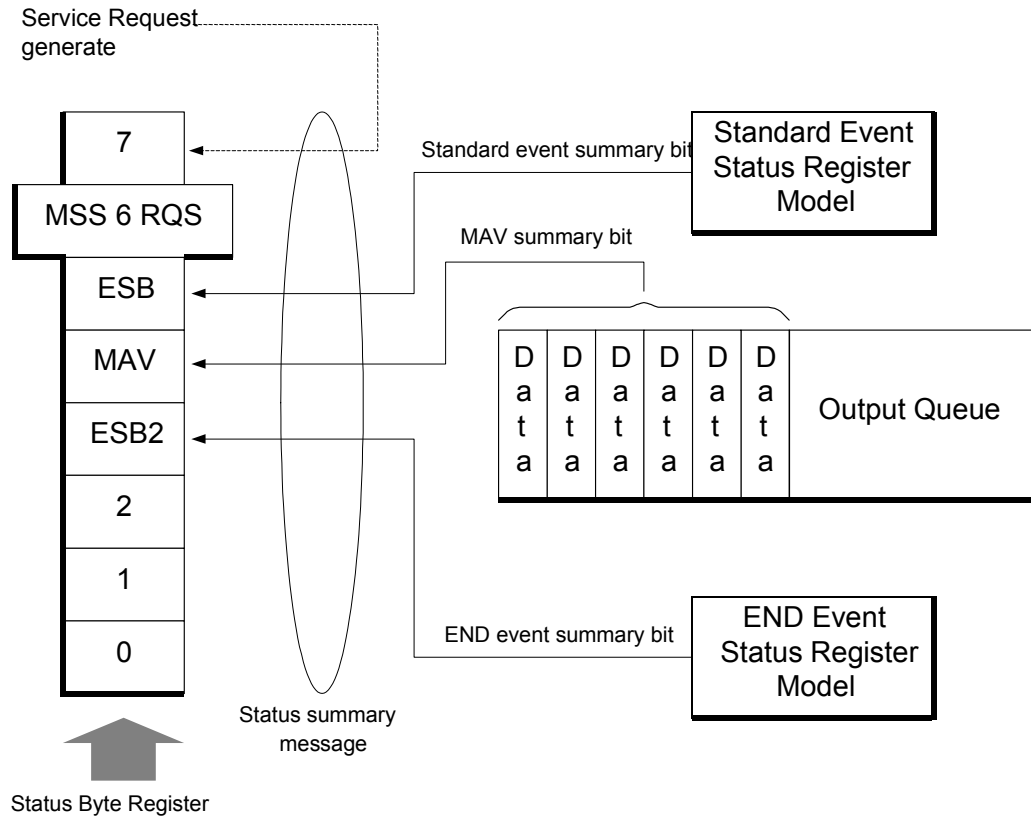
Service Request generate

7

MSS 6 RQS

ESB

MAV

ESB2

2

1

0

Status Byte Register

Status summary message

Standard event summary bit

Standard Event Status Register Model

MAV summary bit

D a t a

D a t a

D a t a

D a t a

D a t a

D a t a

Output Queue

END event summary bit

END Event Status Register Model